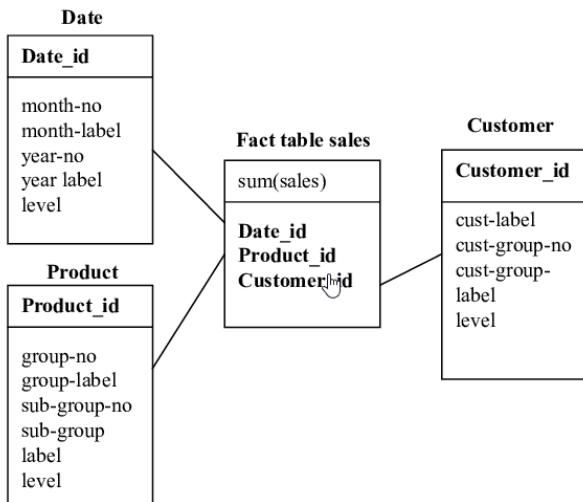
Date

Date_id

month-no
month-label
year-no
year label
level

Product

Product_id

group-no
group-label
sub-group-no
sub-group
label
level

Fact table sales

sum(sales)

Date_id
Product_id
Customer_id

Customer

Customer_id

cust-label
cust-group-no
cust-group-
label
level